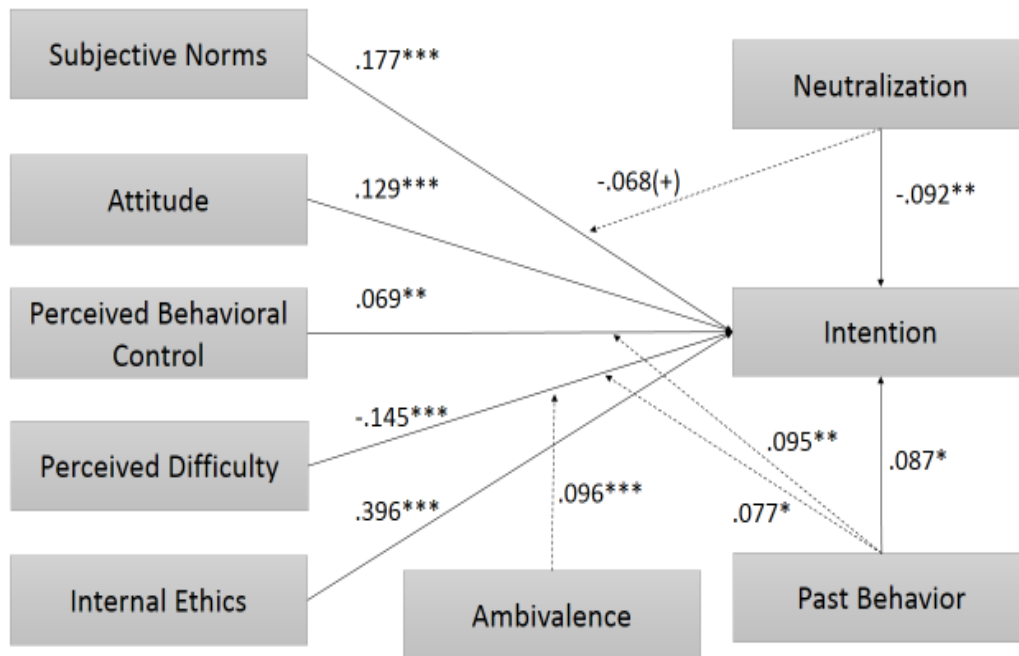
Subjective Norms

.177***

Neutralization

Attitude

.129***

-.068(+)

-.092**

Perceived Behavioral Control

.069**

Intention

-.145***

.095**

Perceived Difficulty

.087*

.096***

.396***

.077*

Internal Ethics

Ambivalence

Past Behavior